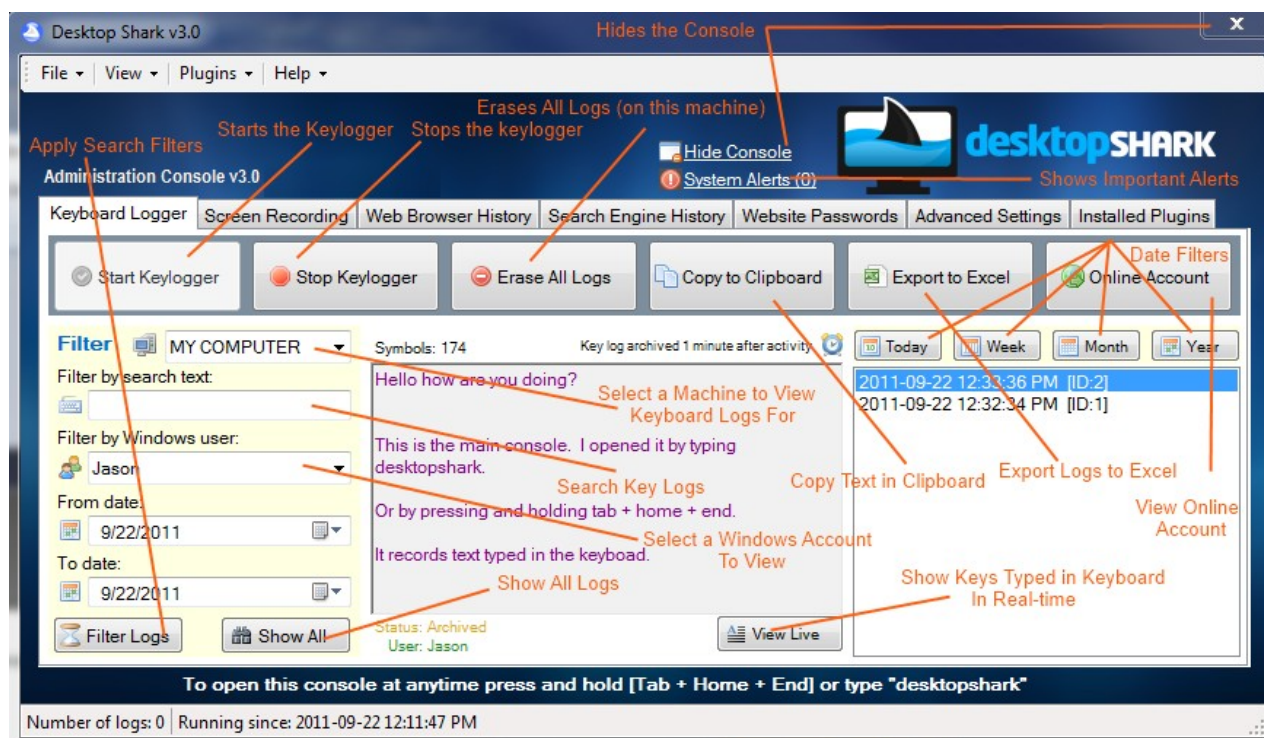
Desktop Shark v3.0

Hides the Console

File ▾ | View ▾ | Plugins ▾ | Help ▾

Erases All Logs (on this machine)

Apply Search Filters

Starts the Keylogger

Stops the keylogger

Hide Console

desktopSHARK

Administration Console v3.0

System Alerts (0)

Shows Important Alerts

Keyboard Logger | Screen Recording | Web Browser History | Search Engine History | Website Passwords | Advanced Settings | Installed Plugins

Start Keylogger

Stop Keylogger

Erase All Logs

Copy to Clipboard

Export to Excel

Date Filters

Online Account

Filter

MY COMPUTER

Symbols: 174

Key log archived 1 minute after activity

Today

Week

Month

Year

Filter by search text:

Hello how are you doing?

Select a Machine to View Keyboard Logs For

2011-09-22 12:33:36 PM [ID:2]

2011-09-22 12:32:34 PM [ID:1]

Filter by Windows user:

This is the main console. I opened it by typing desktopshark.

Jason

Search Key Logs

Copy Text in Clipboard

Export Logs to Excel

From date:

Or by pressing and holding tab + home + end.

View Online Account

9/22/2011

Select a Windows Account To View

To date:

It records text typed in the keyboad.

Show Keys Typed in Keyboard In Real-time

Show All Logs

9/22/2011

Filter Logs

Show All

Status: Archived

User: Jason

View Live

To open this console at anytime press and hold [Tab + Home + End] or type "desktopshark"

Number of logs: 0 | Running since: 2011-09-22 12:11:47 PM